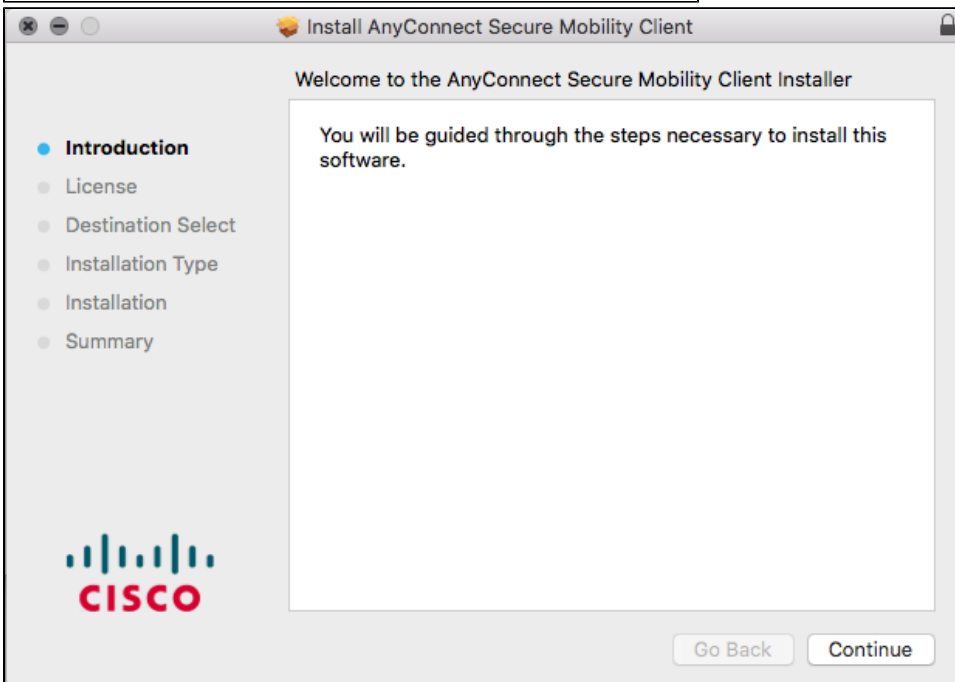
Install AnyConnect Secure Mobility Client

Welcome to the AnyConnect Secure Mobility Client Installer

Introduction
License
Destination Select
Installation Type
Installation
Summary

You will be guided through the steps necessary to install this software.

CISCO

Go Back
Continue